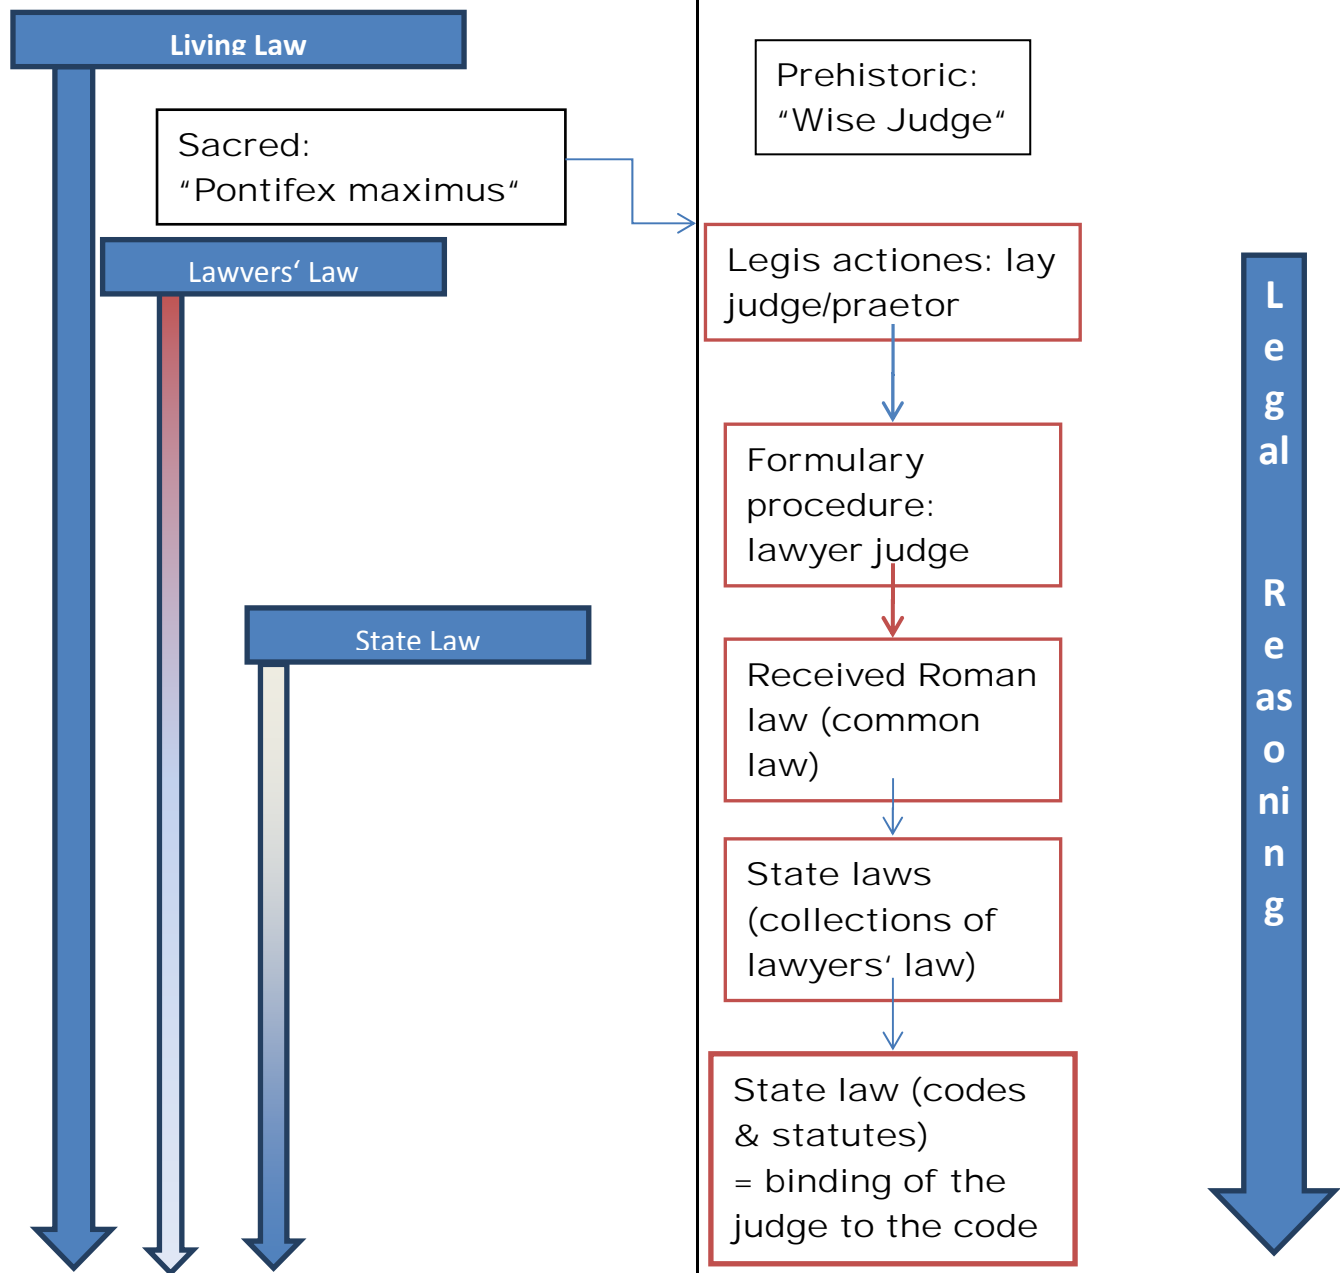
Living Law

Sacred: “Pontifex maximus“

Lawyers‘ Law

State Law

Prehistoric: “Wise Judge“

Legis actiones: lay judge/praetor

Formulary procedure: lawyer judge

Received Roman law (common law)

State laws (collections of lawyers‘ law)

State law (codes & statutes) = binding of the judge to the code

Legal Reasoning